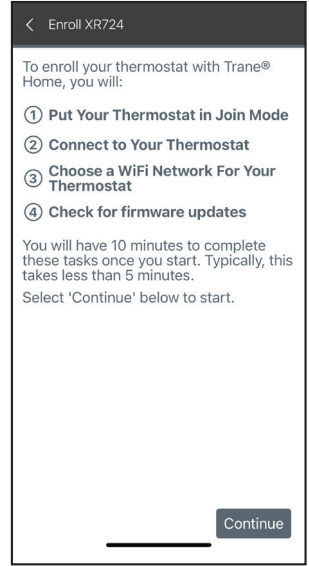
< Enroll XR724

To enroll your thermostat with Trane® Home, you will:

① Put Your Thermostat in Join Mode

② Connect to Your Thermostat

③ Choose a WiFi Network For Your Thermostat

④ Check for firmware updates

You will have 10 minutes to complete these tasks once you start. Typically, this takes less than 5 minutes.

Select 'Continue' below to start.

Continue